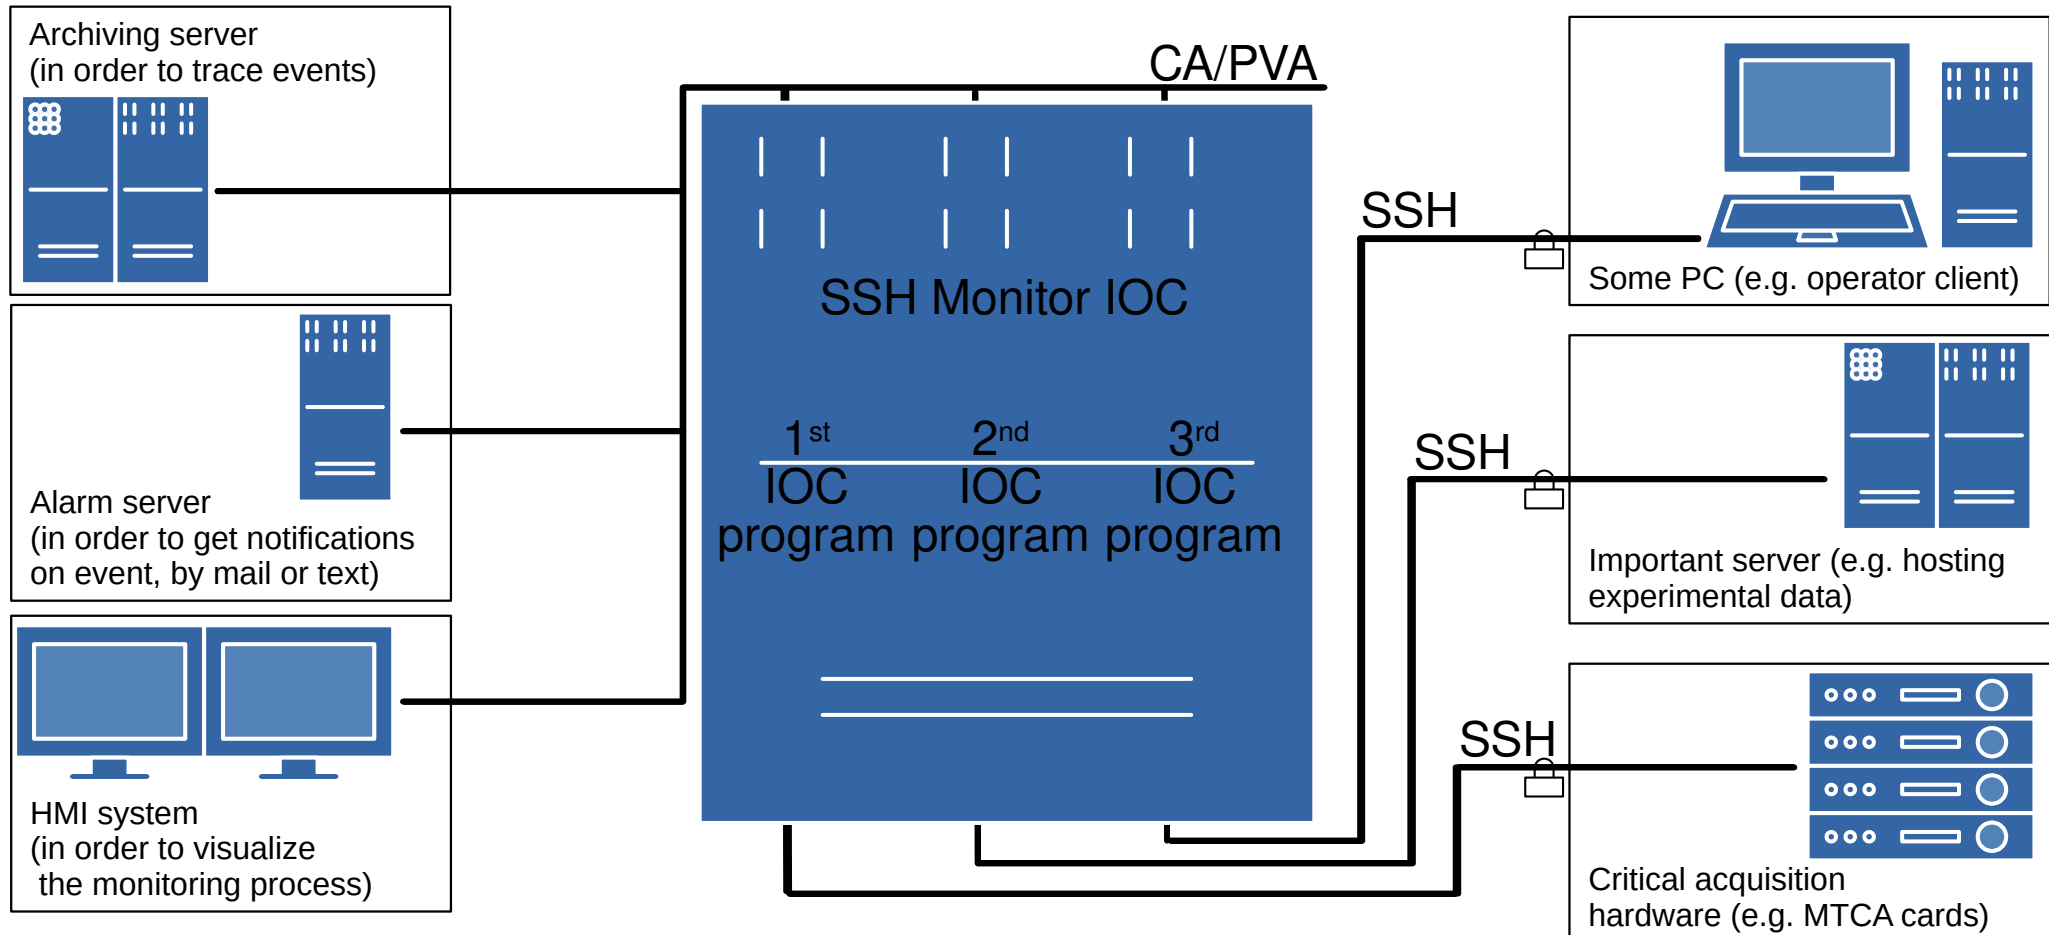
Archiving server
(in order to trace events)

Alarm server
(in order to get notifications on event, by mail or text)

HMI system
(in order to visualize the monitoring process)

CA/PVA

SSH Monitor IOC

$1^{st}$
IOC
program

$2^{nd}$
IOC
program

$3^{rd}$
IOC
program

SSH

Some PC (e.g. operator client)

SSH

Important server (e.g. hosting experimental data)

SSH

Critical acquisition hardware (e.g. MTCA cards)